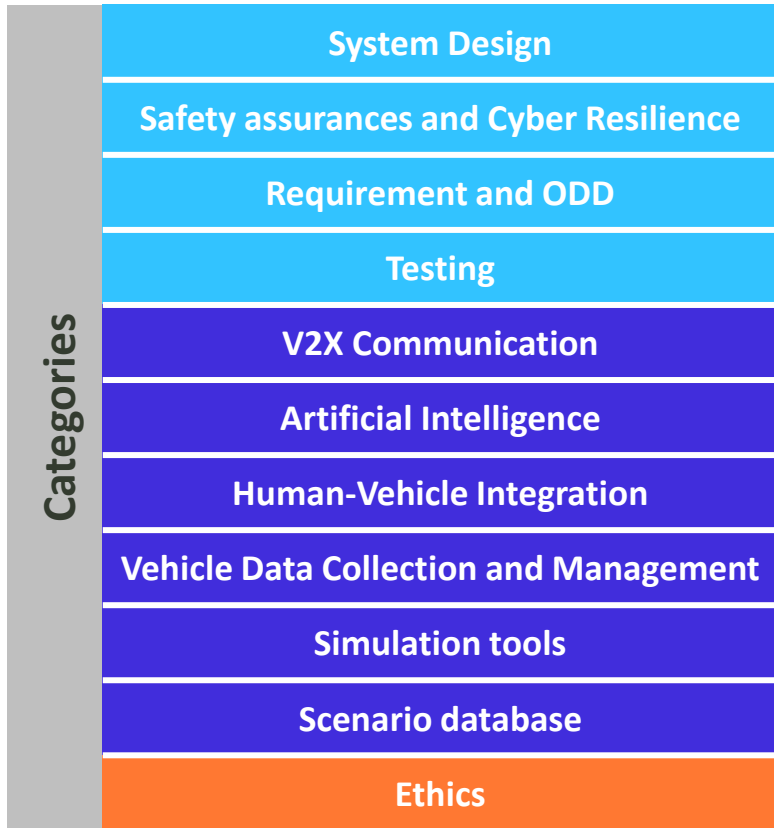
Categories

System Design

Safety assurances and Cyber Resilience

Requirement and ODD

Testing

V2X Communication

Artificial Intelligence

Human-Vehicle Integration

Vehicle Data Collection and Management

Simulation tools

Scenario database

Ethics